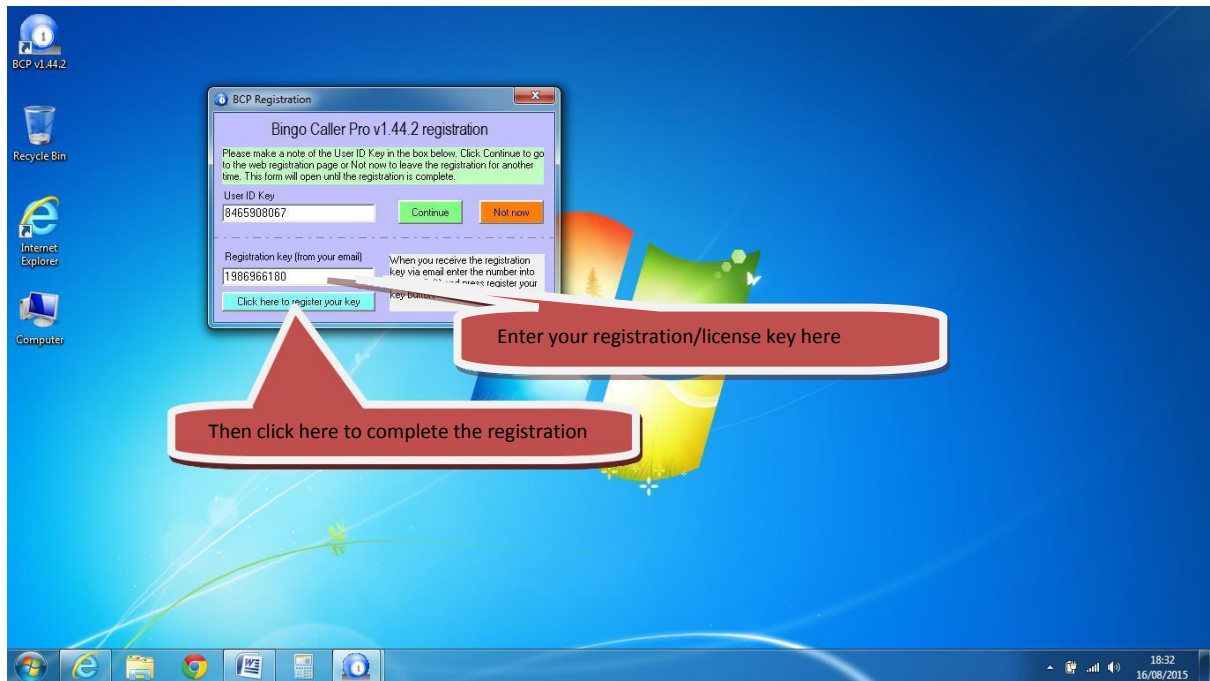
BCP v1.44.2

Recycle Bin

Internet Explorer

Computer

BCP Registration

Bingo Caller Pro v1.44.2 registration

Please make a note of the User ID Key in the box below. Click Continue to go to the web registration page or Not now to leave the registration for another time. This form will open until the registration is complete.

User ID Key

8465908067

Continue

Not now

Registration key (from your email)

1986966180

Click here to register your key

When you receive the registration key via email enter the number into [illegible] and press register your key button

Enter your registration/license key here

Then click here to complete the registration

18:32
16/08/2015